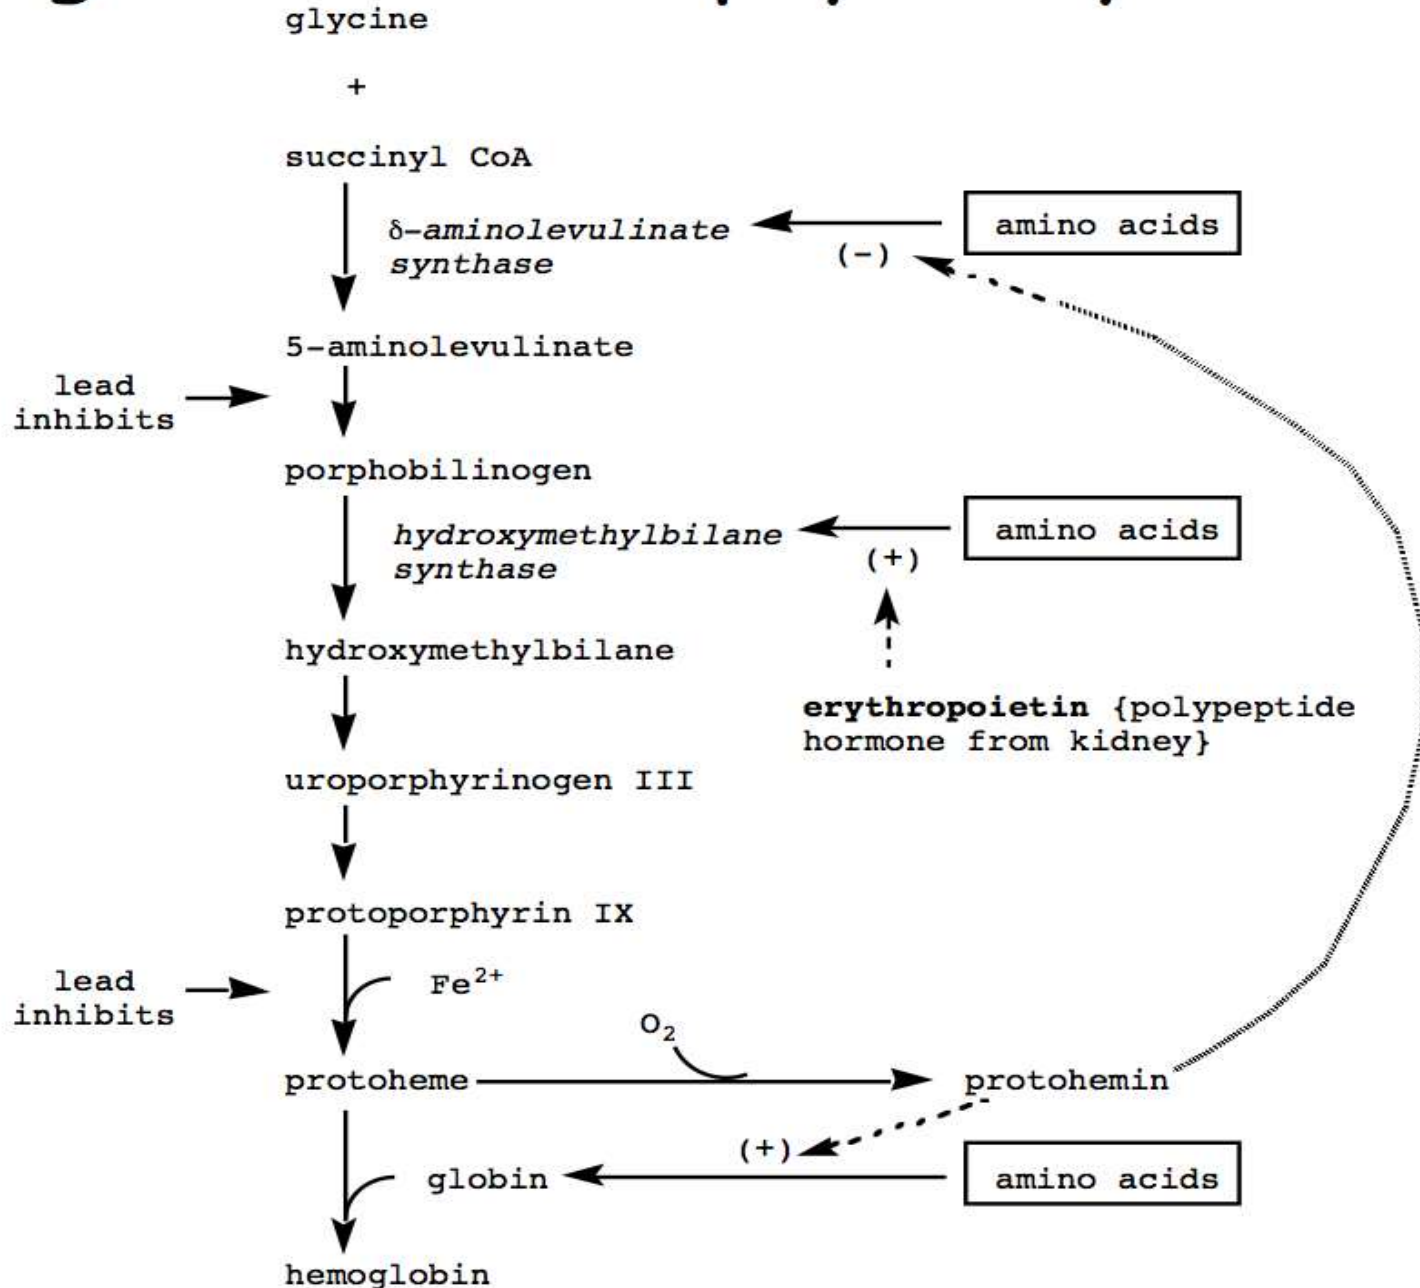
glycine

+

succinyl CoA

δ-aminolevulinate synthase

amino acids

(−)

5-aminolevulinate

lead inhibits

porphobilinogen

hydroxymethylbilane synthase

amino acids

(+)

hydroxymethylbilane

erythropoietin {polypeptide hormone from kidney}

uroporphyrinogen III

protoporphyrin IX

lead inhibits

$Fe^{2+}$

$O_2$

protoheme

protohemin

(+)

globin

amino acids

hemoglobin